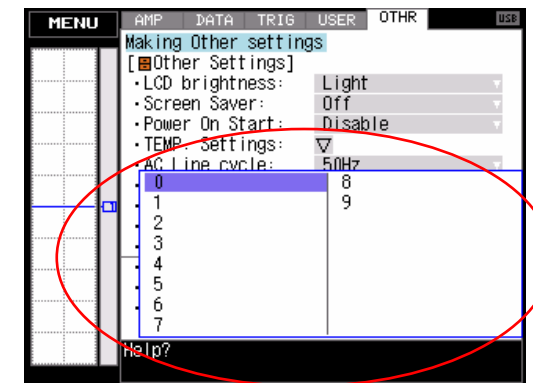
MENU

AMP DATA TRIG USER OTHR

USB

Making Other settings

[Other Settings]

・LCD brightness: Light

・Screen Saver: Off

・Power On Start: Disable

・TEMP. Settings: ▽

・AC Line cycle: 50Hz

0
1
2
3
4
5
6
7

8
9

Help?